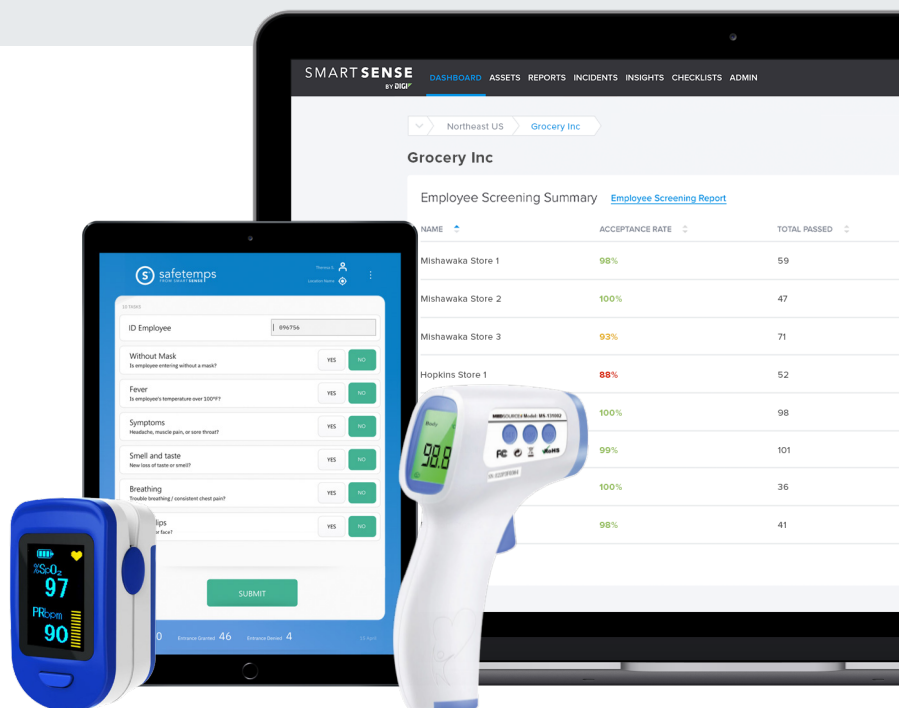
SMARTSENSE BY DIGI

DASHBOARD ASSETS REPORTS INCIDENTS INSIGHTS CHECKLISTS ADMIN

Northeast US Grocery Inc

Grocery Inc

Employee Screening Summary Employee Screening Report

| NAME | ACCEPTANCE RATE | TOTAL PASSED |
|---|---|---|
| Mishawaka Store 1 | 98% | 59 |
| Mishawaka Store 2 | 100% | 47 |
| Mishawaka Store 3 | 93% | 71 |
| Hopkins Store 1 | 88% | 52 |
| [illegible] | 100% | 98 |
| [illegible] | 99% | 101 |
| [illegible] | 100% | 36 |
| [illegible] | 98% | 41 |

safetemps FROM SMART SENSE

ID Employee 996756

Without Mask
Is employee entering without a mask?
YES NO

Fever
Is employee's temperature over 100°F?
YES NO

Symptoms
Headache, muscle pain, or sore throat?
YES NO

Smell and taste
New loss of taste or smell?
YES NO

Breathing
Trouble breathing / consistent chest pain?
YES NO

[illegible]lips
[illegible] face?
YES NO

SUBMIT

Entrance Granted 46 Entrance Denied 4

%SpO2 97
PRbpm 90

98.8
FC CE RoHS